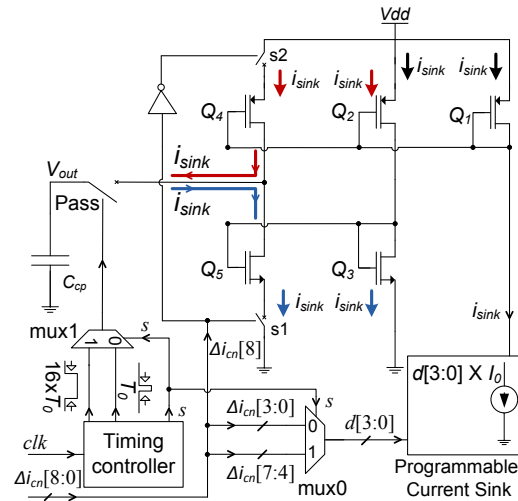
Vdd
s2
$i_{sink}$ $i_{sink}$ $i_{sink}$ $i_{sink}$
$Q_4$
$Q_2$
$Q_1$
$V_{out}$
$i_{sink}$
$i_{sink}$
Pass
$C_{cp}$
$Q_5$
$Q_3$
$i_{sink}$ $i_{sink}$
$i_{sink}$
s1
mux1
s
1 0
$16\text{x}T_0$
$T_0$
$\Delta i_{cn}[8]$
s
s
$\Delta i_{cn}[3:0]$
0
1
$d[3:0]$
$d[3:0]$ X $I_0$
clk
Timing controller
$\Delta i_{cn}[8:0]$
$\Delta i_{cn}[7:4]$
mux0
Programmable Current Sink